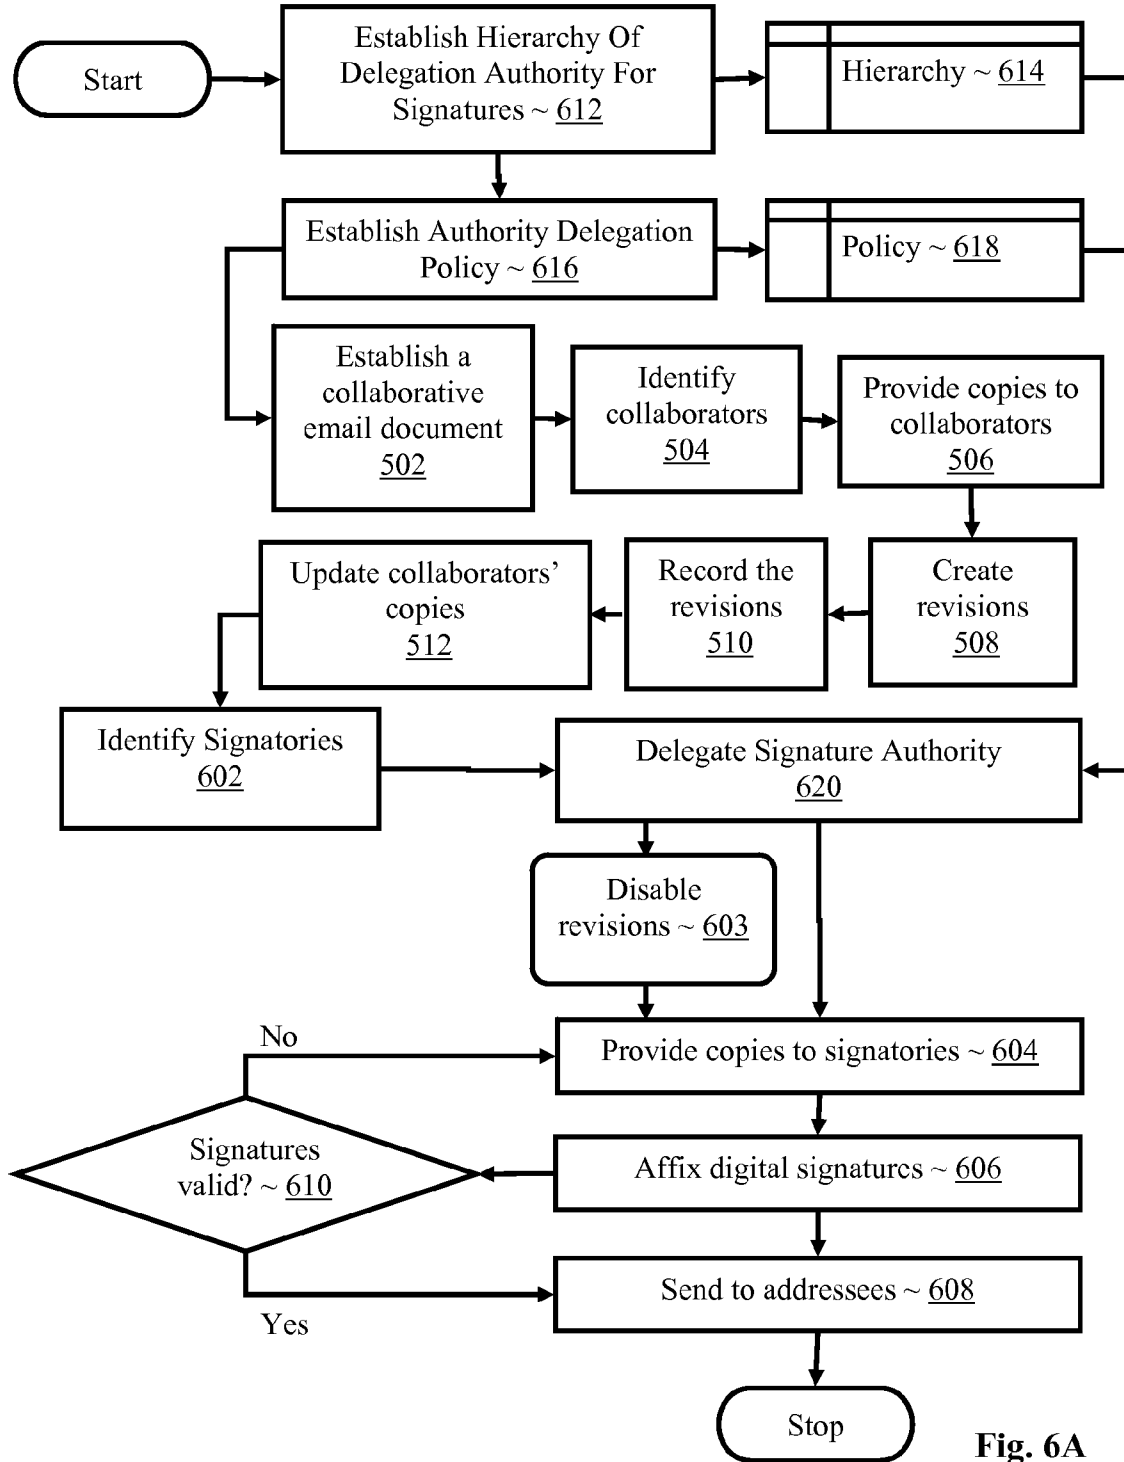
Start

Establish Hierarchy Of Delegation Authority For Signatures ~ 612

Hierarchy ~ 614

Establish Authority Delegation Policy ~ 616

Policy ~ 618

Establish a collaborative email document 502

Identify collaborators 504

Provide copies to collaborators 506

Update collaborators' copies 512

Record the revisions 510

Create revisions 508

Identify Signatories 602

Delegate Signature Authority 620

Disable revisions ~ 603

No

Provide copies to signatories ~ 604

Signatures valid? ~ 610

Affix digital signatures ~ 606

Send to addressees ~ 608

Yes

Stop

Fig. 6A